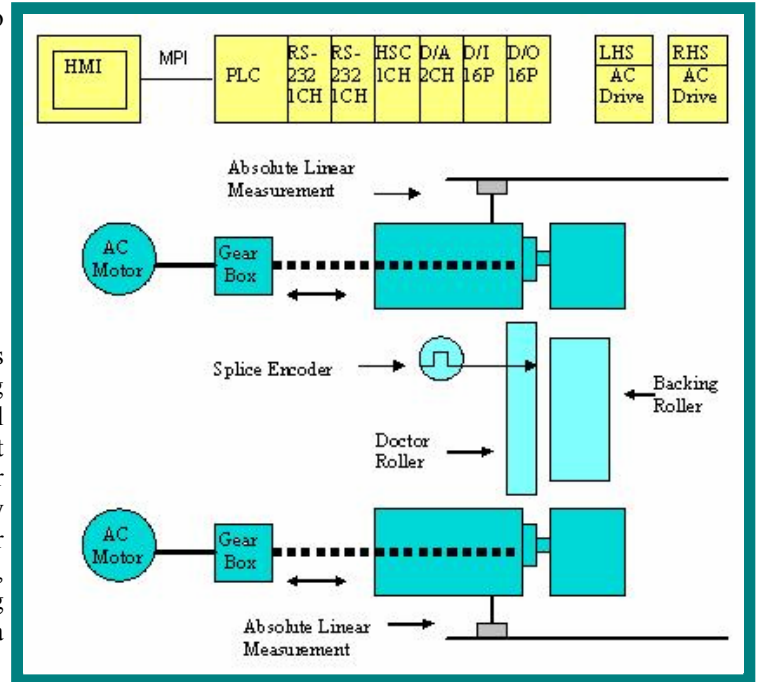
HMI

MPI

| PLC | RS-232 1CH | RS-232 1CH | HSC 1CH | D/A 2CH | D/I 16P | D/O 16P |
|---|---|---|---|---|---|---|

| LHS |
|---|
| AC Drive |

| RHS |
|---|
| AC Drive |

Absolute Linear Measurement

AC Motor

Gear Box

Splice Encoder

Backing Roller

Doctor Roller

AC Motor

Gear Box

Absolute Linear Measurement